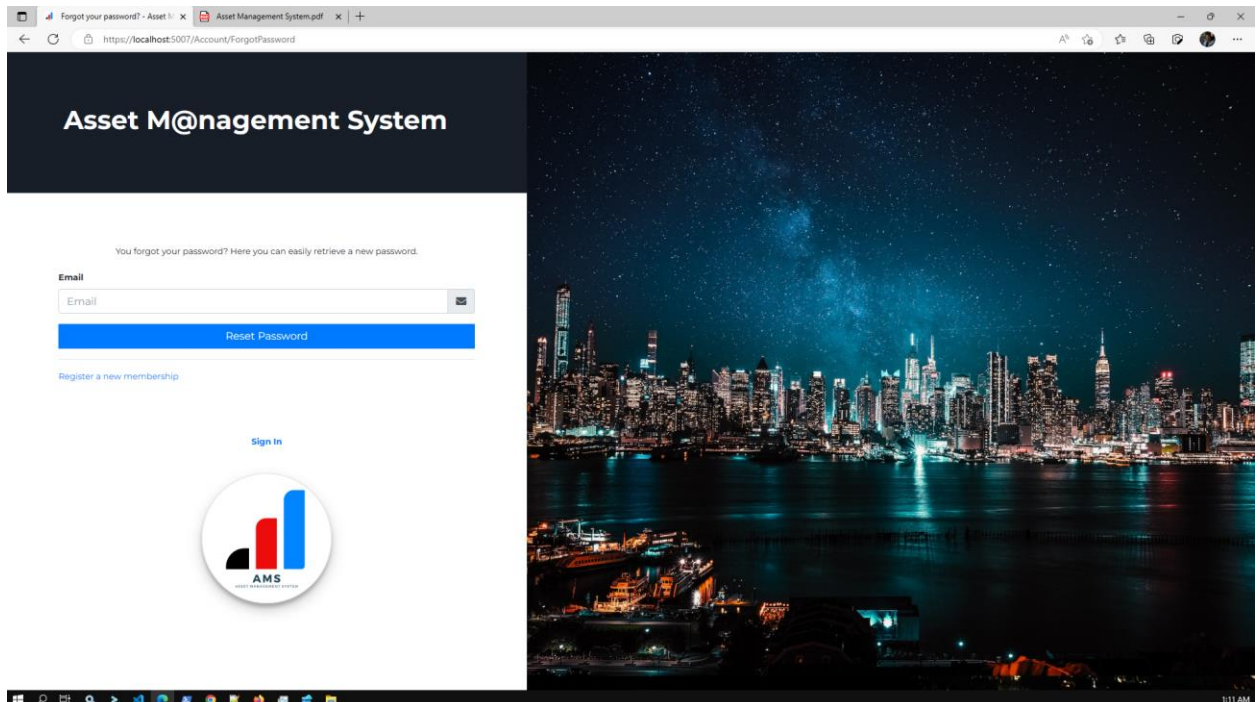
Forgot your password? - Asset M × Asset Management System.pdf × +

https://localhost:5007/Account/ForgotPassword

Asset M@nagement System

You forgot your password? Here you can easily retrieve a new password.

Email

Email

Reset Password

Register a new membership

Sign In

AMS
ASSET MANAGEMENT SYSTEM

1:11 AM